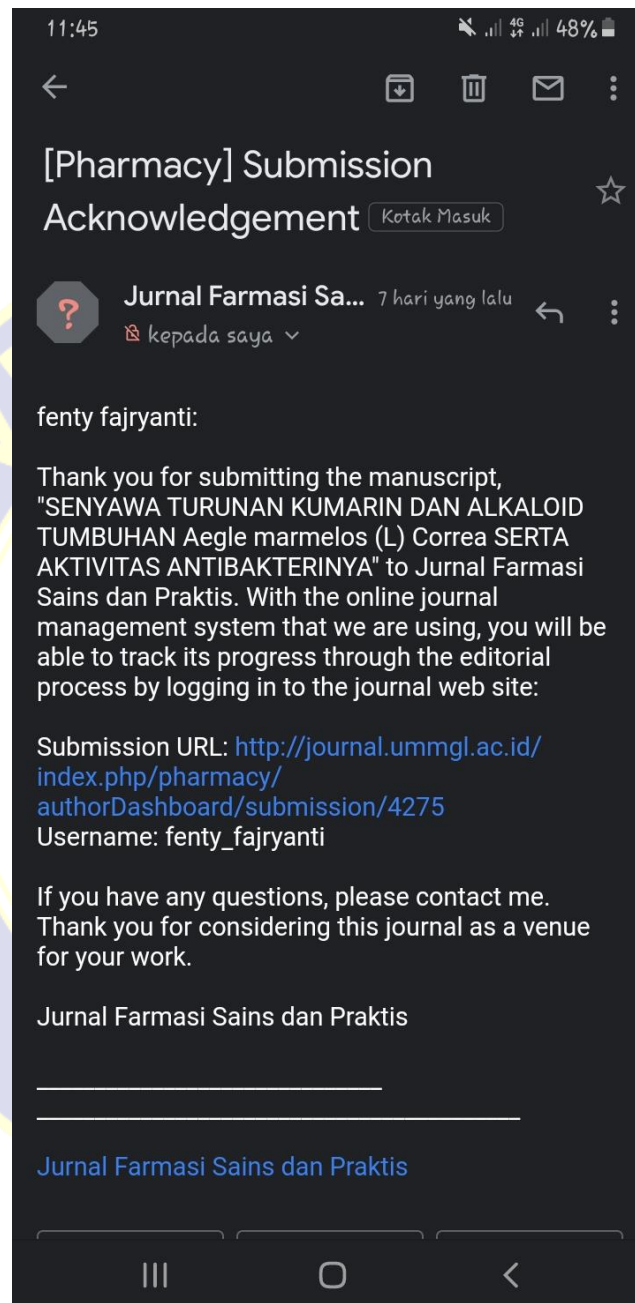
11:45 48%

[Pharmacy] Submission Acknowledgement Kotak Masuk

Jurnal Farmasi Sa... 7 hari yang lalu
kepada saya

fenty fajryanti:

Thank you for submitting the manuscript, "SENYAWA TURUNAN KUMARIN DAN ALKALOID TUMBUHAN Aegle marmelos (L) Correa SERTA AKTIVITAS ANTIBAKTERINYA" to Jurnal Farmasi Sains dan Praktis. With the online journal management system that we are using, you will be able to track its progress through the editorial process by logging in to the journal web site:

Submission URL: http://journal.ummgl.ac.id/index.php/pharmacy/authorDashboard/submission/4275
Username: fenty_fajryanti

If you have any questions, please contact me. Thank you for considering this journal as a venue for your work.

Jurnal Farmasi Sains dan Praktis

________________________________________________________________________

Jurnal Farmasi Sains dan Praktis